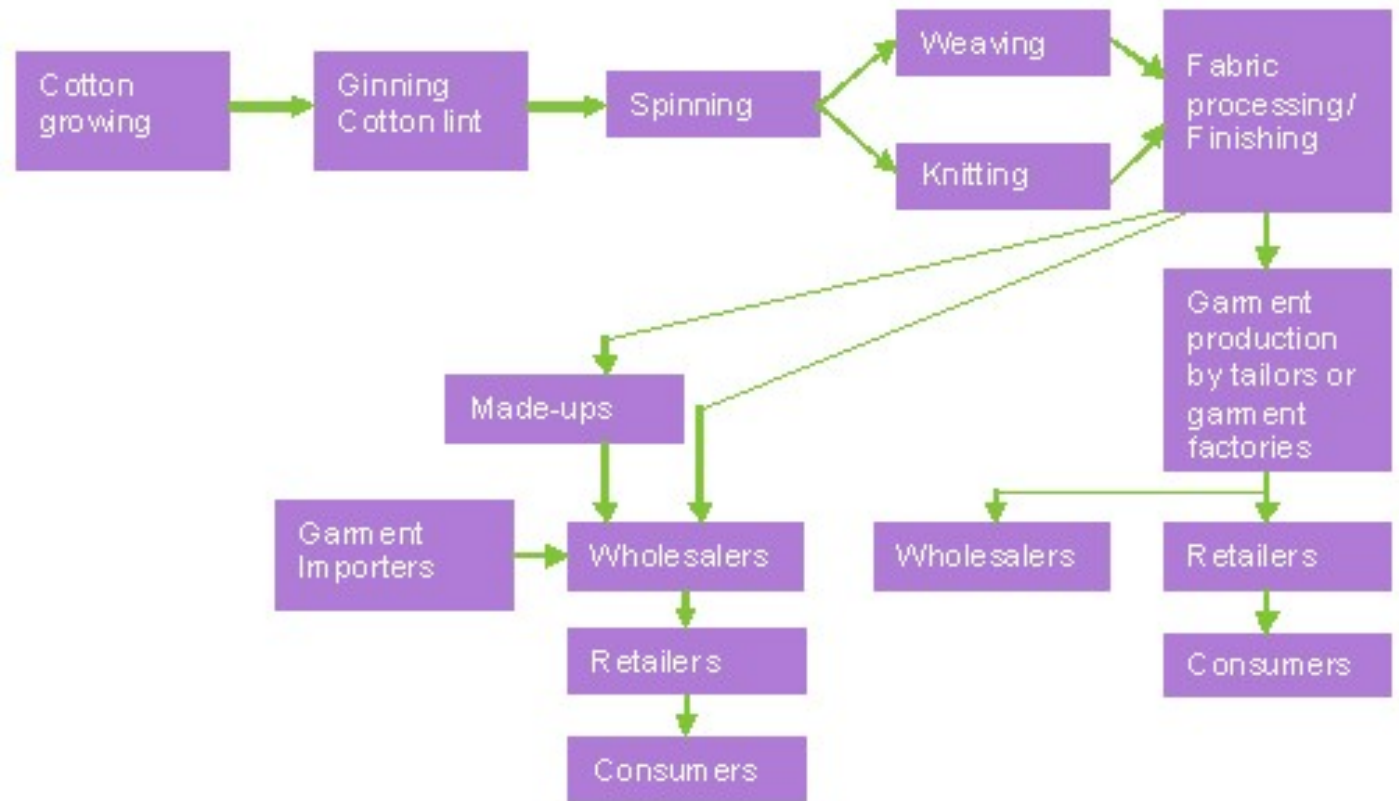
Cotton growing

Ginning Cotton lint

Spinning

Weaving

Knitting

Fabric processing/ Finishing

Garment production by tailors or garment factories

Made-ups

Garment Importers

Wholesalers

Retailers

Consumers

Wholesalers

Retailers

Consumers